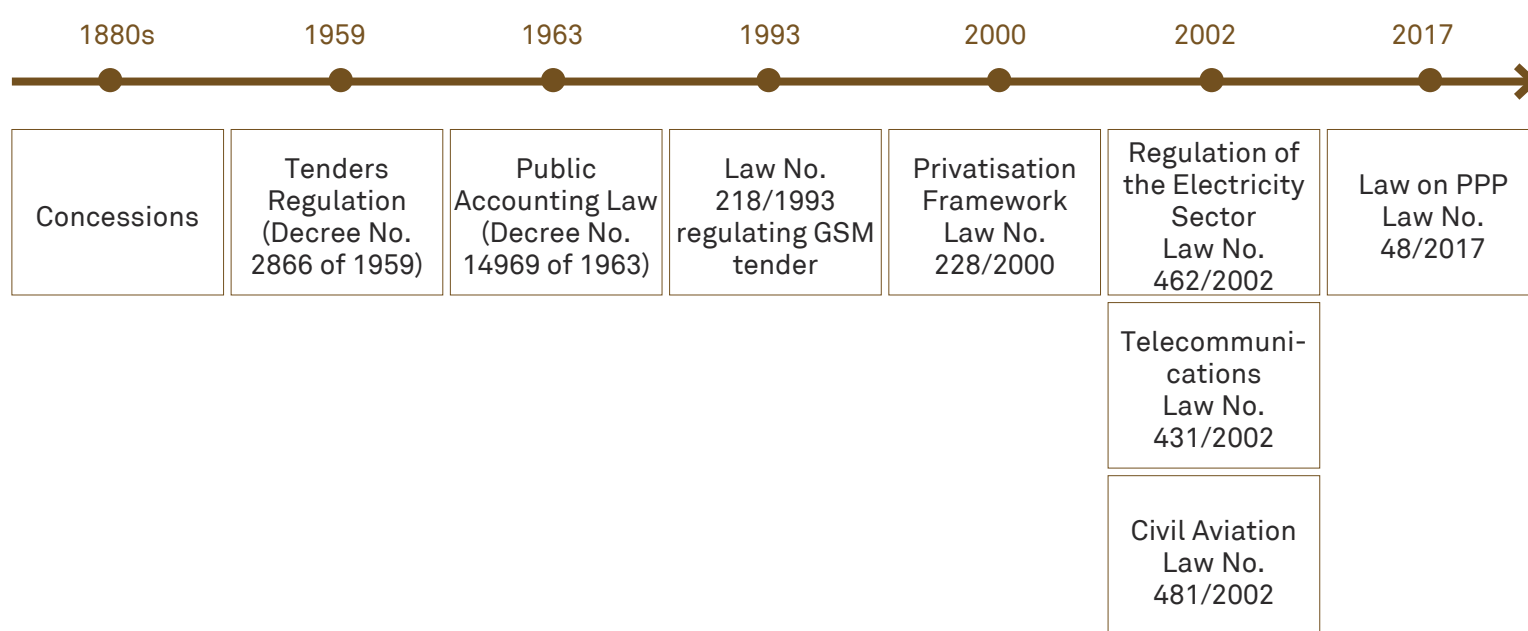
1880s

Concessions

1959

Tenders Regulation (Decree No. 2866 of 1959)

1963

Public Accounting Law (Decree No. 14969 of 1963)

1993

Law No. 218/1993 regulating GSM tender

2000

Privatisation Framework Law No. 228/2000

2002

Regulation of the Electricity Sector Law No. 462/2002

Telecommunications Law No. 431/2002

Civil Aviation Law No. 481/2002

2017

Law on PPP Law No. 48/2017